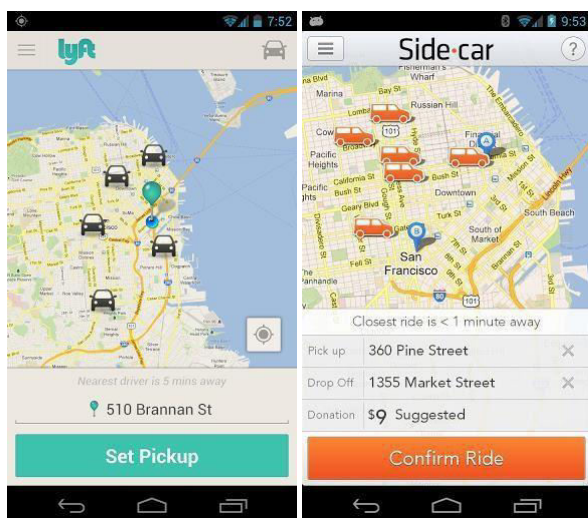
7:52

lyft

Nearest driver is 5 mins away

510 Brannan St

Set Pickup

9:53

Side·car

?

Fisherman's Wharf

Marina

Bay St

Russian Hill

Lombard St

Cow

Financial

Pacific Heights

California St

Bush St

Pacific Heights

Geary Blvd

Downtown

Turk St

South Beach

Fell St

South of Market

San Francisco

Panhandle

Closest ride is < 1 minute away

Pick up 360 Pine Street

Drop Off 1355 Market Street

Donation $9 Suggested

Confirm Ride